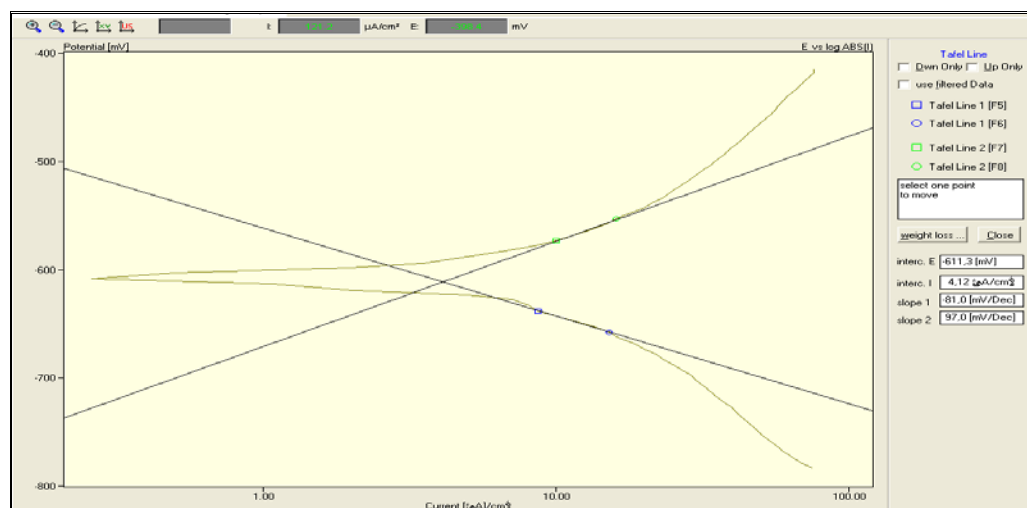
I: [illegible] µA/cm² E: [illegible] mV

Potential [mV]

E vs log ABS[I]

-400

-500

-600

-700

-800

1.00

10.00

100.00

Current [µA/cm²]

Tafel Line

Dwn Only

Up Only

use filtered Data

Tafel Line 1 [F5]

Tafel Line 1 [F6]

Tafel Line 2 [F7]

Tafel Line 2 [F8]

select one point to move

weight loss ...

Close

interc. E -611,3 [mV]

interc. I 4,12 [µA/cm²]

slope 1 -81,0 [mV/Dec]

slope 2 97,0 [mV/Dec]